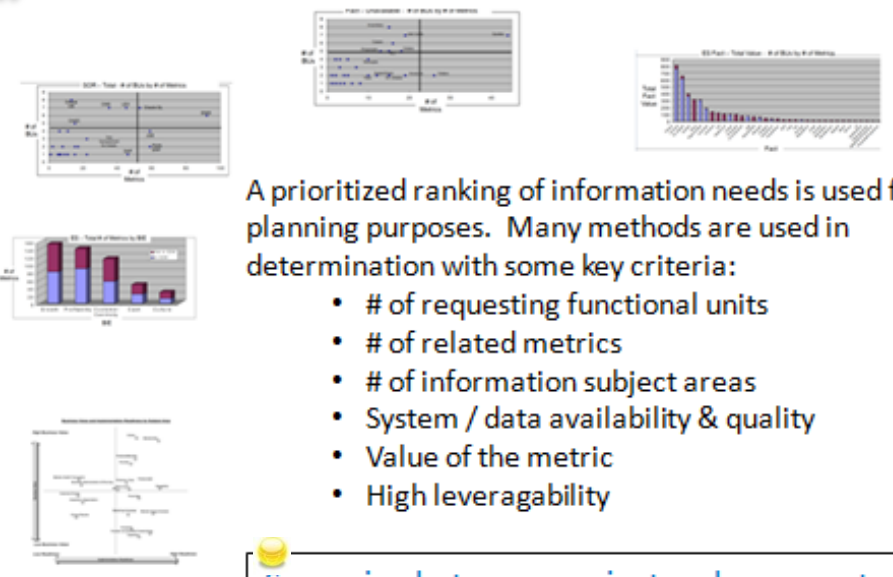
A prioritized ranking of information needs is used f planning purposes. Many methods are used in determination with some key criteria:

- # of requesting functional units
- # of related metrics
- # of information subject areas
- System / data availability & quality
- Value of the metric
- High leveragability